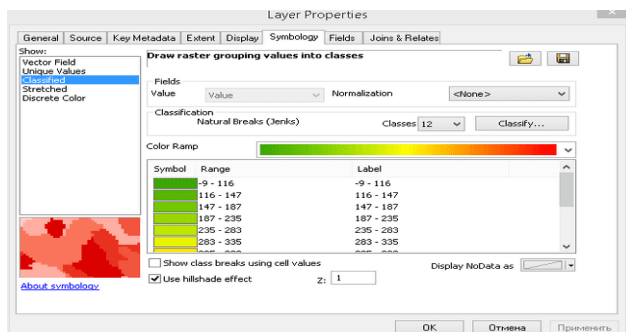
Layer Properties

General | Source | Key Metadata | Extent | Display | Symbology | Fields | Joins & Relates

Show:
Vector Field
Unique Values
Classified
Stretched
Discrete Color

Draw raster grouping values into classes

Fields
Value Value
Normalization <None>

Classification
Natural Breaks (Jenks)
Classes 12
Classify...

Color Ramp

| Symbol | Range | Label |
|---|---|---|
| | -9 - 116 | -9 - 116 |
| | 116 - 147 | 116 - 147 |
| | 147 - 187 | 147 - 187 |
| | 187 - 235 | 187 - 235 |
| | 235 - 283 | 235 - 283 |
| | 283 - 335 | 283 - 335 |

Show class breaks using cell values
Display NoData as
Use hillshade effect
Z: 1

About symbology

OK Отмена Применить